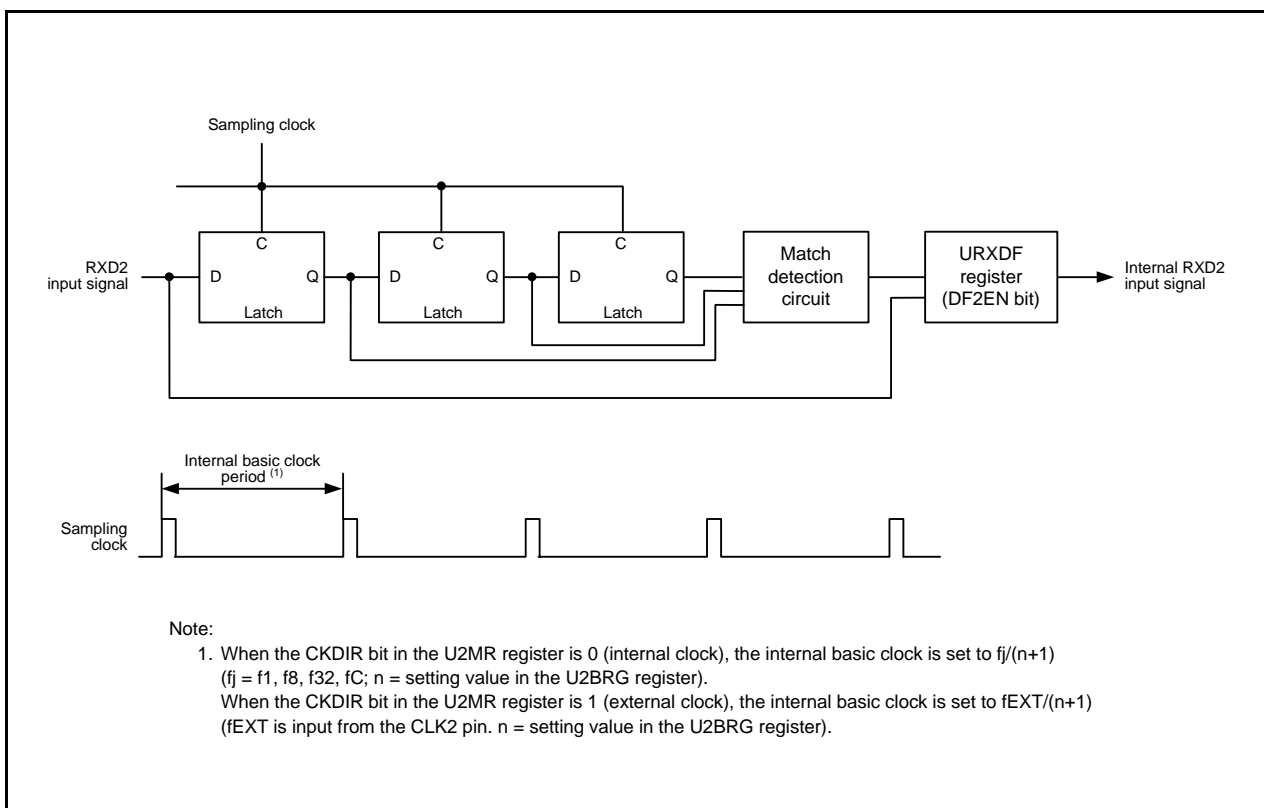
Sampling clock

RXD2 input signal

C
D Q
Latch

C
D Q
Latch

C
D Q
Latch

Match detection circuit

URXDF register (DF2EN bit)

Internal RXD2 input signal

Internal basic clock period $^{(1)}$

Sampling clock

Note:
1. When the CKDIR bit in the U2MR register is 0 (internal clock), the internal basic clock is set to fj/(n+1) (fj = f1, f8, f32, fC; n = setting value in the U2BRG register).
When the CKDIR bit in the U2MR register is 1 (external clock), the internal basic clock is set to fEXT/(n+1) (fEXT is input from the CLK2 pin. n = setting value in the U2BRG register).